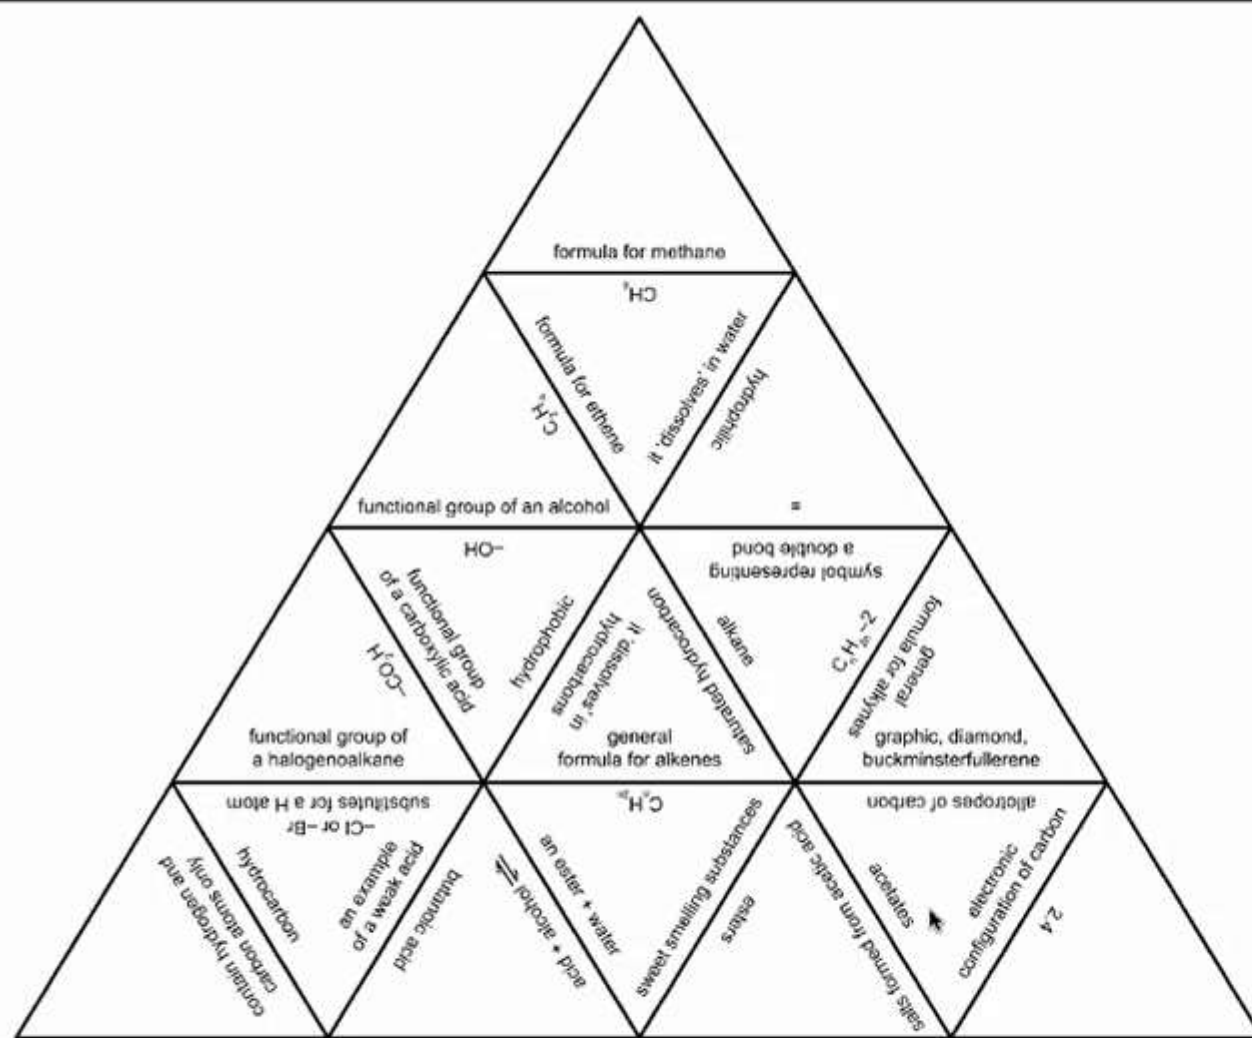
formula for methane

$CH_4$

formula for ethene

$C_2H_4$

it 'dissolves' in water

hydrophilic

functional group of an alcohol

=

–OH

symbol representing a double bond

functional group of a carboxylic acid

$-CO_2H$

hydrophobic

it 'dissolves' in hydrocarbons

saturated hydrocarbon

alkane

general formula for alkynes

$C_nH_{2n}-2$

functional group of a halogenoalkane

general formula for alkenes

graphic, diamond, buckminsterfullerene

–Cl or –Br substitutes for a H atom

$C_nH_{2n}$

allotropes of carbon

contain hydrogen and carbon atoms only

hydrocarbon

an example of a weak acid

butanoic acid

an ester + water

acid + alcohol

sweet smelling substances

esters

salts formed from acetic acid

acetates

electronic configuration of carbon

2,4